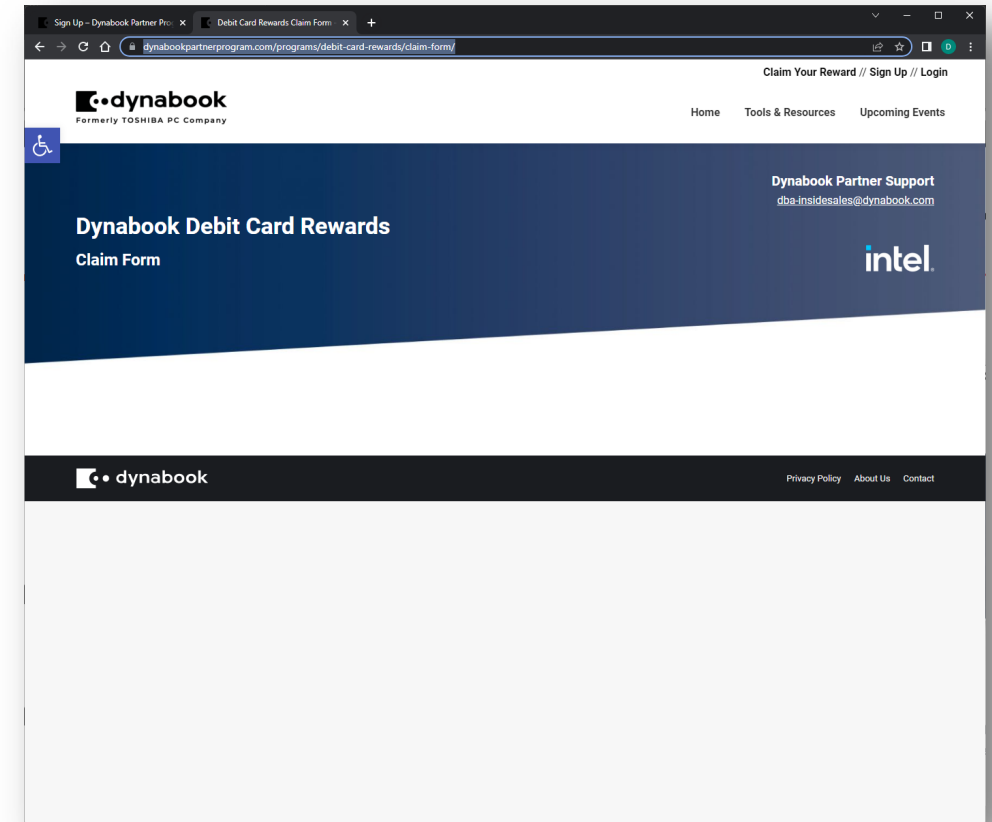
Sign Up – Dynabook Partner Pro ×
Debit Card Rewards Claim Form ×
+

dynabookpartnerprogram.com/programs/debit-card-rewards/claim-form/

D

Claim Your Reward // Sign Up // Login

dynabook
Formerly TOSHIBA PC Company

Home Tools & Resources Upcoming Events

Dynabook Partner Support
dba-insidesales@dynabook.com

Dynabook Debit Card Rewards
Claim Form

intel.

dynabook

Privacy Policy About Us Contact